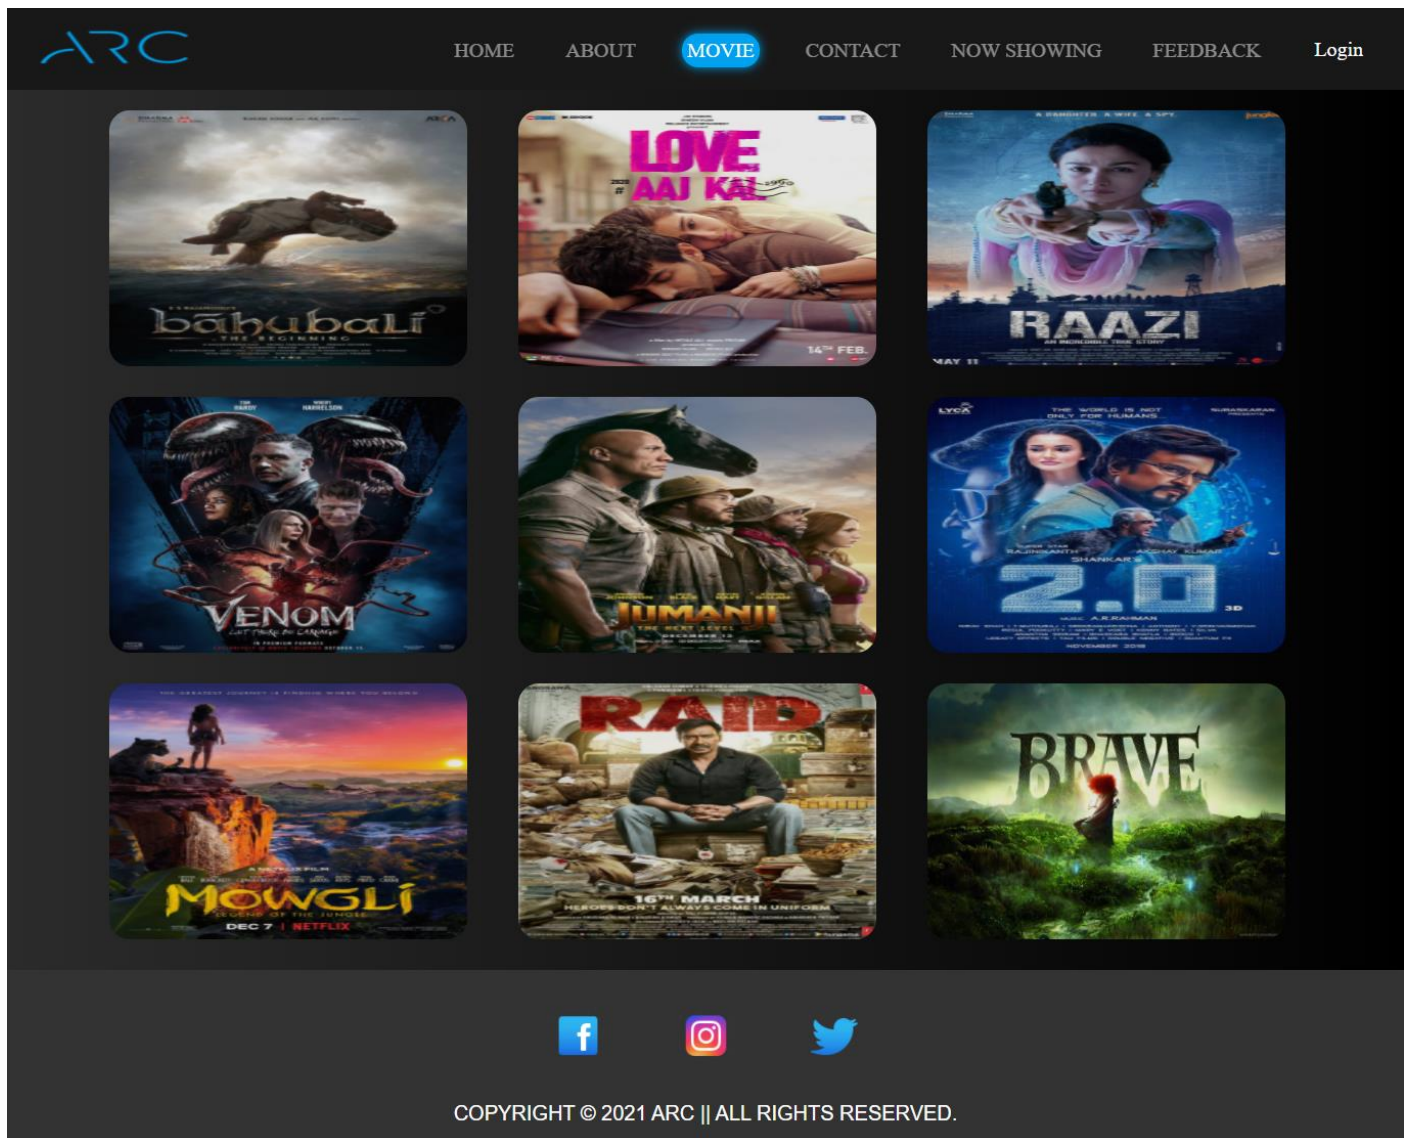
ARC

HOME ABOUT MOVIE CONTACT NOW SHOWING FEEDBACK Login

bāhubali
THE BEGINNING

LOVE AAJ KAL
14TH FEB.

A DAUGHTER. A WIFE. A SPY.
RAAZI
AN INCREDIBLE TRUE STORY
MAY 11

VENOM
LET THERE BE CARNAGE

JUMANJI
THE NEXT LEVEL

THE WORLD IS NOT ONLY FOR HUMANS
RAJINIKANTH AKSHAY KUMAR
SHANKAR'S
2.0
3D
A.R.RAHMAN
NOVEMBER 2018

MOWGLI
LEGEND OF THE JUNGLE
DEC 7 | NETFLIX

RAID
16TH MARCH
HEROES DON'T ALWAYS COME IN UNIFORM

BRAVE

COPYRIGHT © 2021 ARC || ALL RIGHTS RESERVED.